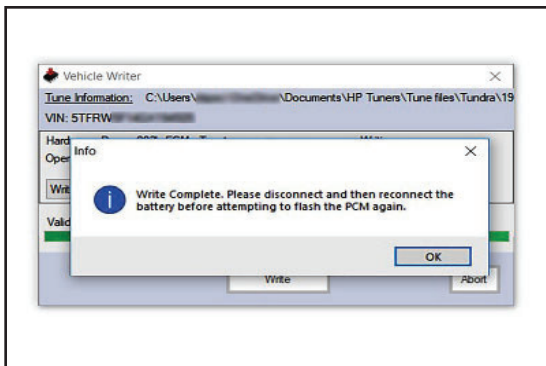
Vehicle Writer

Tune Information: C:\Users\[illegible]\Documents\HP Tuners\Tune files\Tundra\19

VIN: 5TFRW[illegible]

Hard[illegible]

Oper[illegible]

Writ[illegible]

Valid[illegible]

Info

Write Complete. Please disconnect and then reconnect the battery before attempting to flash the PCM again.

OK

Write

Abort